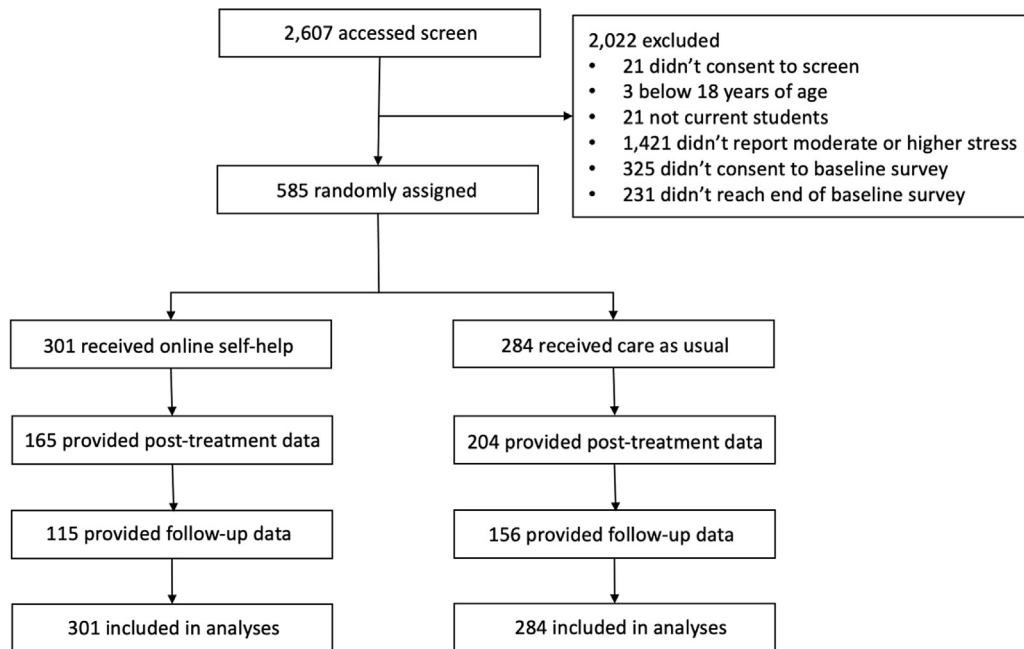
2,607 accessed screen

2,022 excluded
- 21 didn’t consent to screen
- 3 below 18 years of age
- 21 not current students
- 1,421 didn’t report moderate or higher stress
- 325 didn’t consent to baseline survey
- 231 didn’t reach end of baseline survey

585 randomly assigned

301 received online self-help

165 provided post-treatment data

115 provided follow-up data

301 included in analyses

284 received care as usual

204 provided post-treatment data

156 provided follow-up data

284 included in analyses